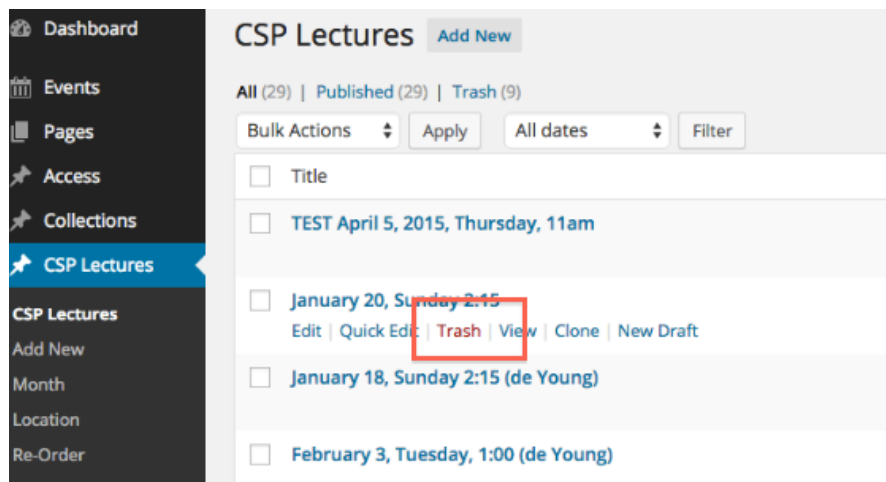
Dashboard
Events
Pages
Access
Collections
CSP Lectures
CSP Lectures
Add New
Month
Location
Re-Order

CSP Lectures Add New

All (29) | Published (29) | Trash (9)

Bulk Actions Apply All dates Filter

Title

TEST April 5, 2015, Thursday, 11am

January 20, Sunday 2:15
Edit | Quick Edit | Trash | View | Clone | New Draft

January 18, Sunday 2:15 (de Young)

February 3, Tuesday, 1:00 (de Young)